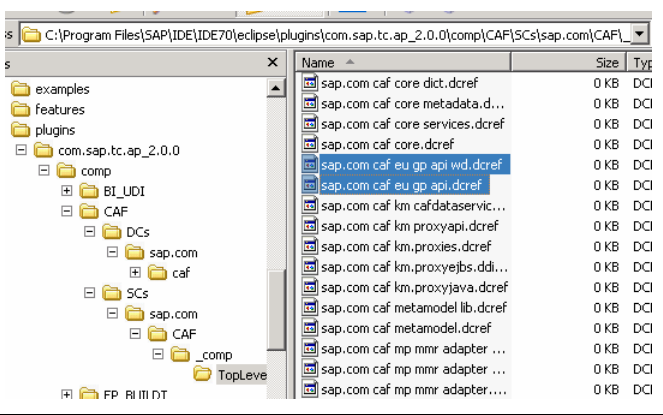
ss C:\Program Files\SAP\IDE\IDE70\eclipse\plugins\com.sap.tc.ap_2.0.0\comp\CAF\SCs\sap.com\CAF\_

s ×
examples
features
plugins
com.sap.tc.ap_2.0.0
comp
BI_UDI
CAF
DCs
sap.com
caf
SCs
sap.com
CAF
_comp
TopLeve
EP_BUILDT

| Name | Size | Typ |
|---|---|---|
| sap.com caf core dict.dcref | 0 KB | DCI |
| sap.com caf core metadata.d... | 0 KB | DCI |
| sap.com caf core services.dcref | 0 KB | DCI |
| sap.com caf core.dcref | 0 KB | DCI |
| sap.com caf eu gp api wd.dcref | 0 KB | DCI |
| sap.com caf eu gp api.dcref | 0 KB | DCI |
| sap.com caf km cafdataservic... | 0 KB | DCI |
| sap.com caf km proxyapi.dcref | 0 KB | DCI |
| sap.com caf km.proxies.dcref | 0 KB | DCI |
| sap.com caf km.proxyejbs.ddi... | 0 KB | DCI |
| sap.com caf km.proxyjava.dcref | 0 KB | DCI |
| sap.com caf metamodel lib.dcref | 0 KB | DCI |
| sap.com caf metamodel.dcref | 0 KB | DCI |
| sap.com caf mp mmr adapter ... | 0 KB | DCI |
| sap.com caf mp mmr adapter ... | 0 KB | DCI |
| sap.com caf mp mmr adapter.... | 0 KB | DCI |